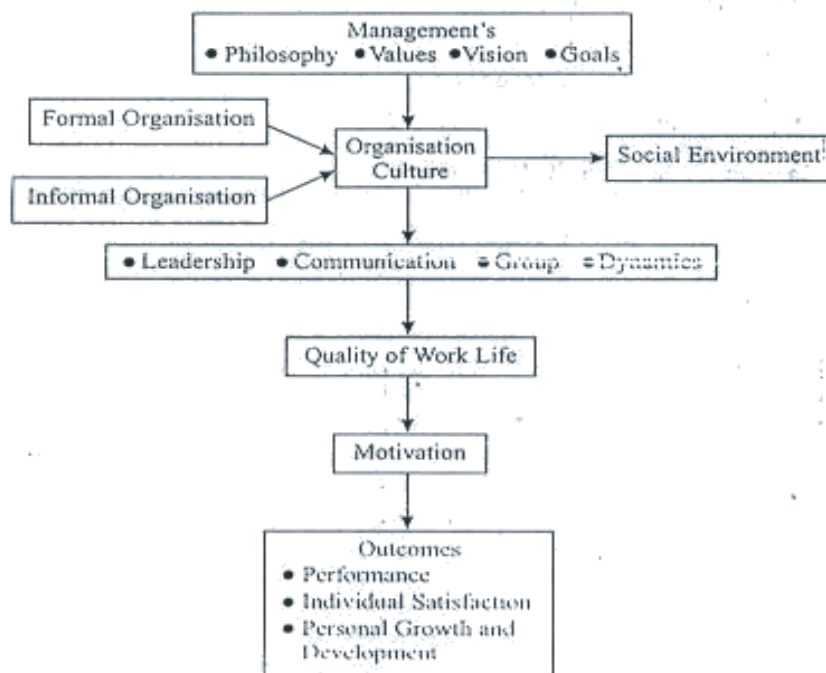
Management's
• Philosophy • Values • Vision • Goals

Formal Organisation

Informal Organisation

Organisation Culture

Social Environment

• Leadership • Communication • Group • Dynamics

Quality of Work Life

Motivation

Outcomes
• Performance
• Individual Satisfaction
• Personal Growth and Development